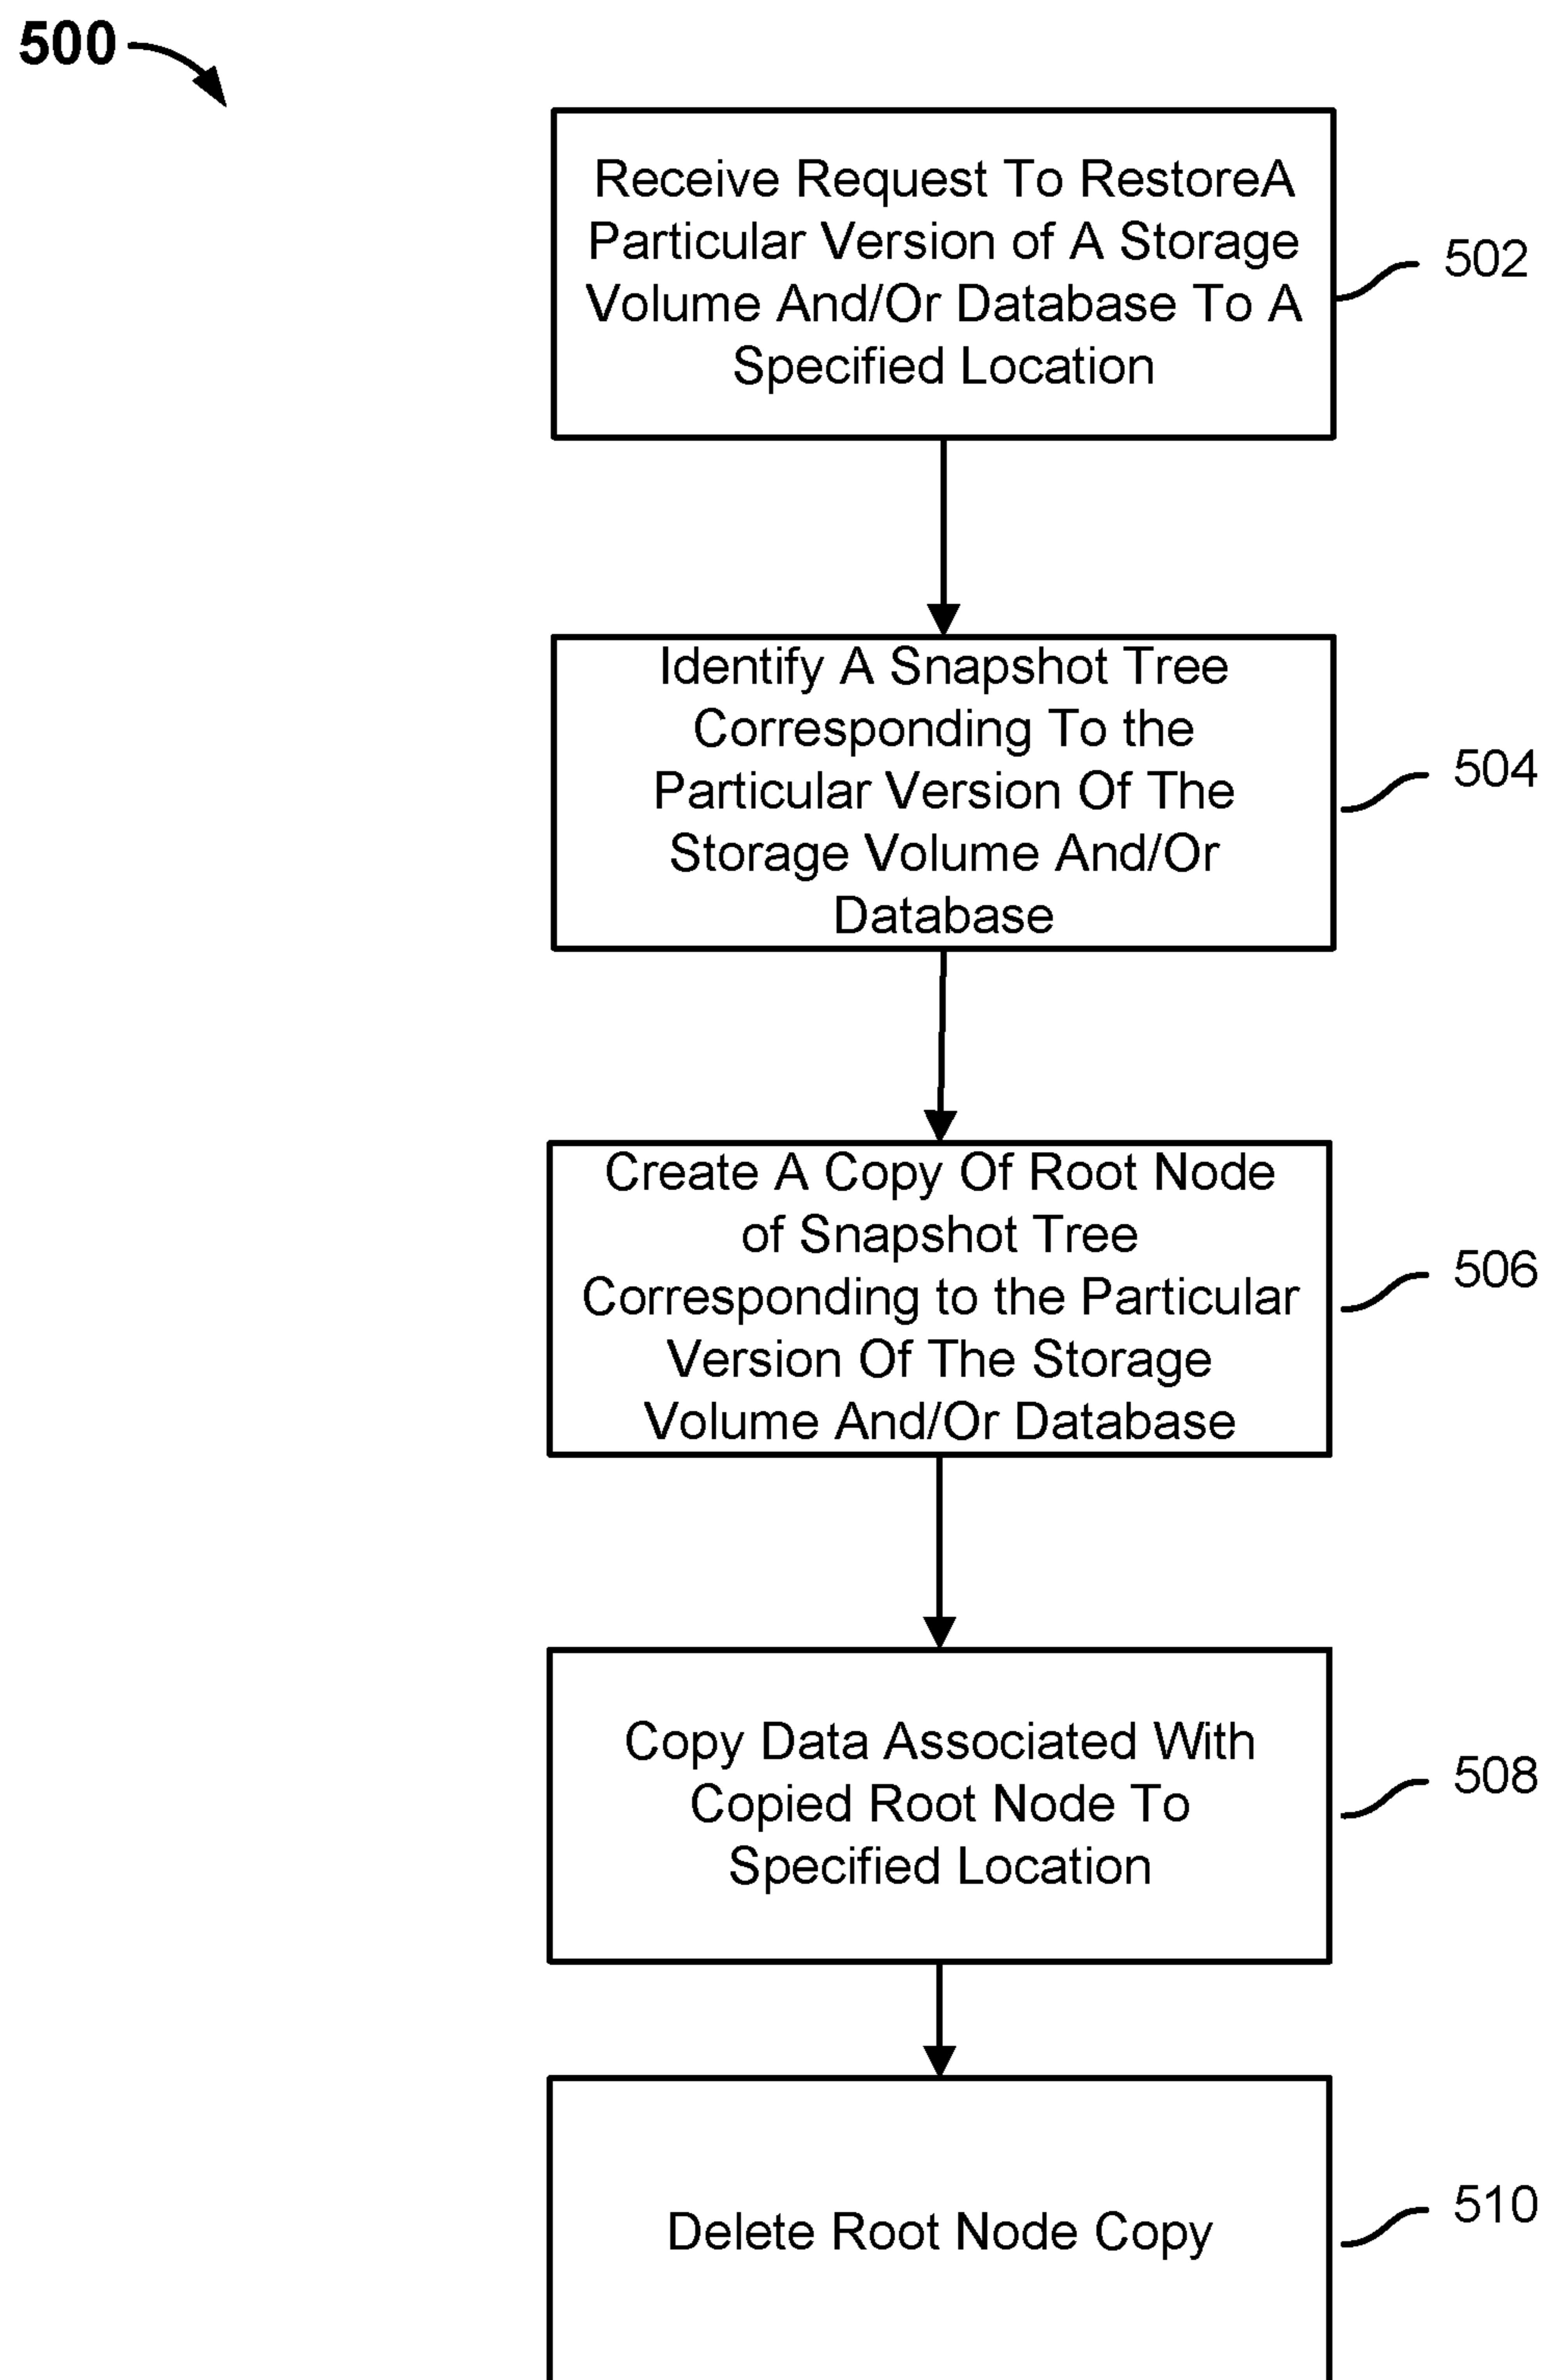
500

Receive Request To RestoreA Particular Version of A Storage Volume And/Or Database To A Specified Location

502

Identify A Snapshot Tree Corresponding To the Particular Version Of The Storage Volume And/Or Database

504

Create A Copy Of Root Node of Snapshot Tree Corresponding to the Particular Version Of The Storage Volume And/Or Database

506

Copy Data Associated With Copied Root Node To Specified Location

508

Delete Root Node Copy

510